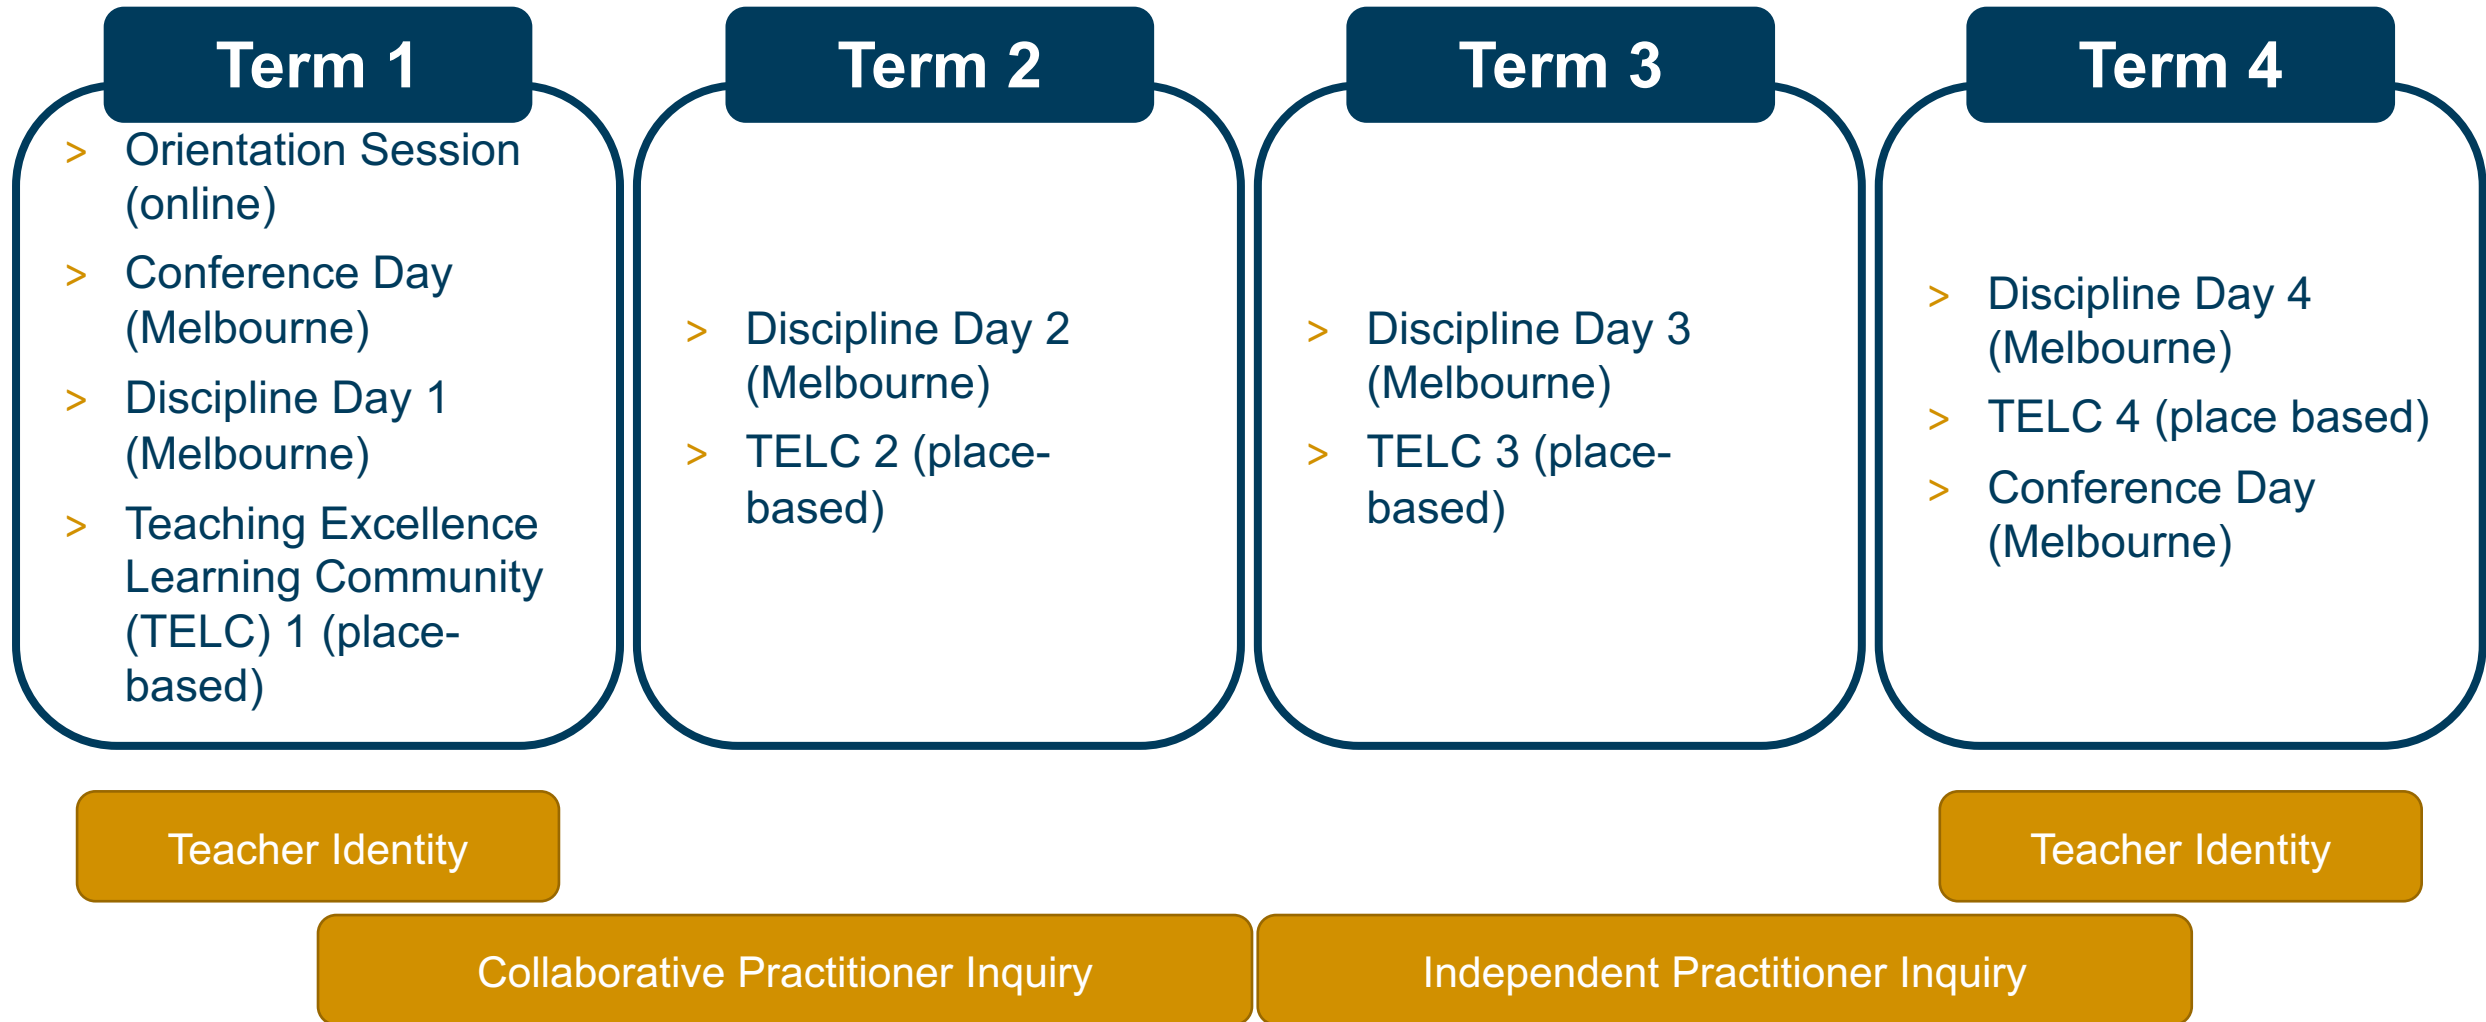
Term 1

> Orientation Session (online)
> Conference Day (Melbourne)
> Discipline Day 1 (Melbourne)
> Teaching Excellence Learning Community (TELC) 1 (place-based)

Term 2

> Discipline Day 2 (Melbourne)
> TELC 2 (place-based)

Term 3

> Discipline Day 3 (Melbourne)
> TELC 3 (place-based)

Term 4

> Discipline Day 4 (Melbourne)
> TELC 4 (place based)
> Conference Day (Melbourne)

Teacher Identity

Teacher Identity

Collaborative Practitioner Inquiry

Independent Practitioner Inquiry